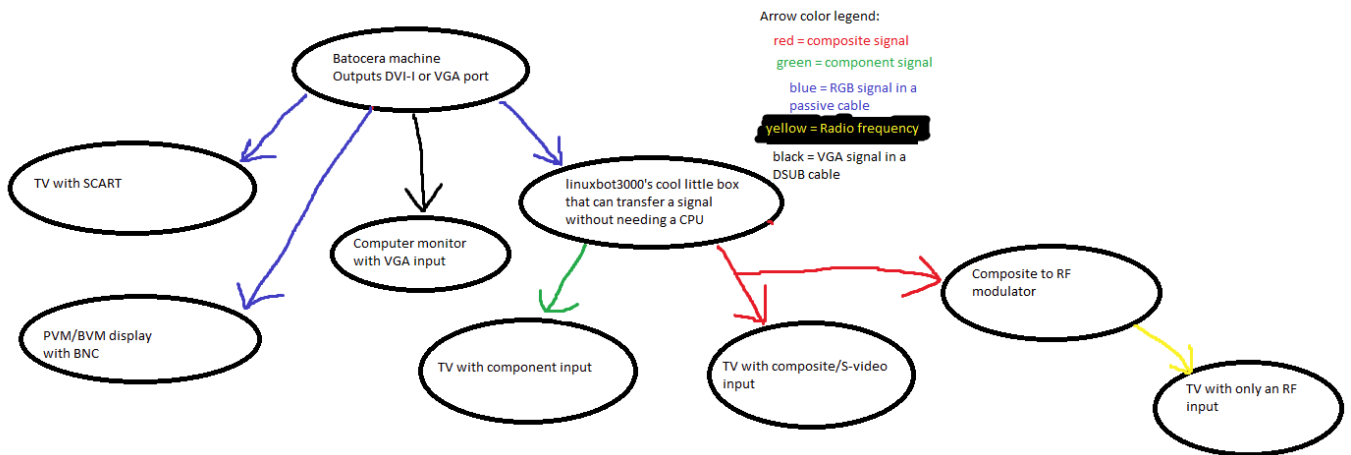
Batocera machine
Outputs DVI-I or VGA port

Arrow color legend:

red = composite signal

green = component signal

blue = RGB signal in a passive cable

yellow = Radio frequency

black = VGA signal in a DSUB cable

TV with SCART

linuxbot3000's cool little box that can transfer a signal without needing a CPU

Computer monitor with VGA input

Composite to RF modulator

PVM/BVM display with BNC

TV with component input

TV with composite/S-video input

TV with only an RF input